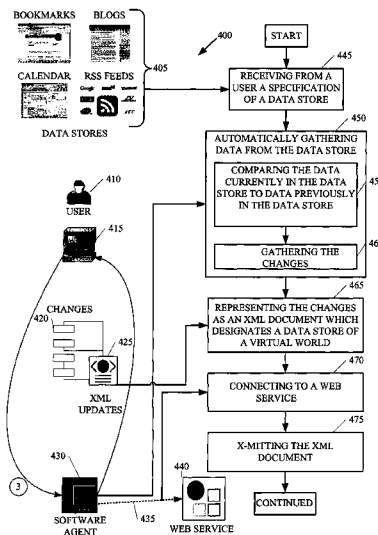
BOOKMARKS BLOGS

CALENDAR RSS FEEDS

DATA STORES

405

400

START

445

RECEIVING FROM A USER A SPECIFICATION OF A DATA STORE

450

AUTOMATICALLY GATHERING DATA FROM THE DATA STORE

COMPARING THE DATA CURRENTLY IN THE DATA STORE TO DATA PREVIOUSLY IN THE DATA STORE

45

GATHERING THE CHANGES

46

410

USER

415

CHANGES

420

425

XML UPDATES

465

REPRESENTING THE CHANGES AS AN XML DOCUMENT WHICH DESIGNATES A DATA STORE OF A VIRTUAL WORLD

470

CONNECTING TO A WEB SERVICE

475

X-MITTING THE XML DOCUMENT

CONTINUED

3

430

SOFTWARE AGENT

435

440

WEB SERVICE